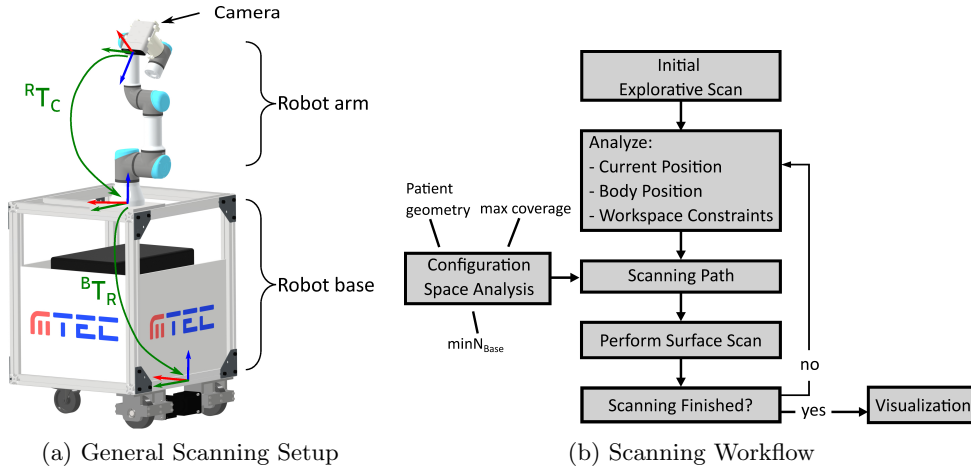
Camera

${}^{R}T_{C}$

Robot arm

${}^{B}T_{R}$

Robot base

MTEC

MTEC

(a) General Scanning Setup

Initial Explorative Scan

Analyze:
- Current Position
- Body Position
- Workspace Constraints

Patient geometry

max coverage

Configuration Space Analysis

$minN_{Base}$

Scanning Path

Perform Surface Scan

no

Scanning Finished?

yes

Visualization

(b) Scanning Workflow